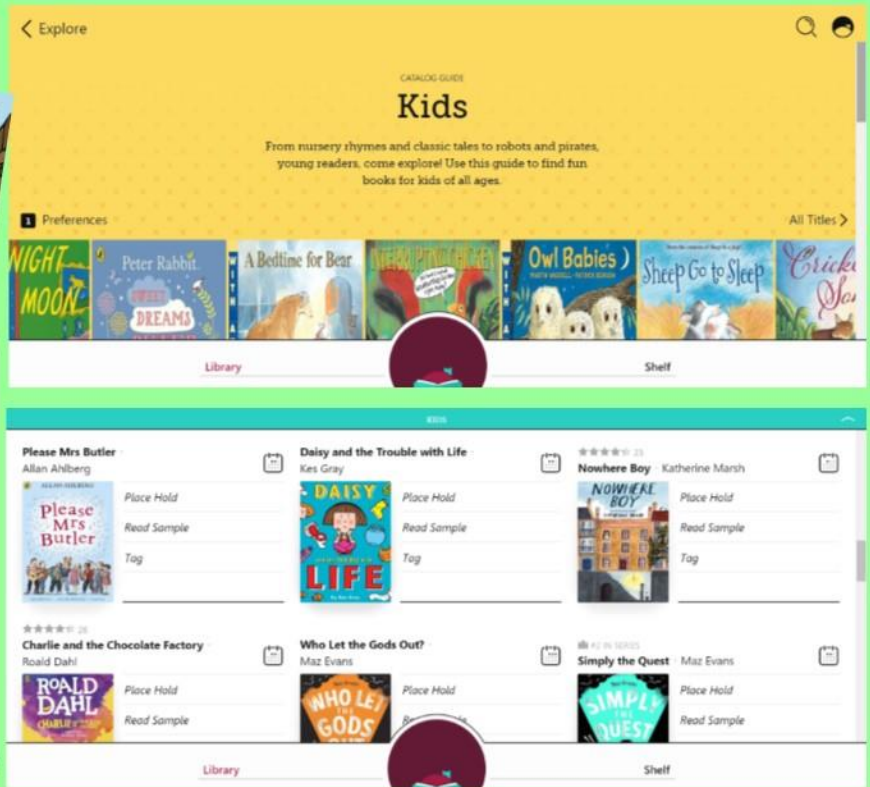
< Explore

CATALOG GUIDE

Kids

From nursery rhymes and classic tales to robots and pirates, young readers, come explore! Use this guide to find fun books for kids of all ages.

1 Preferences

All Titles >

NIGHT MOON

Peter Rabbit SWEET DREAMS

A Bedtime for Bear

Owl Babies

Sheep Go to Sleep

Cricke So

Library

Shelf

KIDS

Please Mrs Butler
Allan Ahlberg

Please Mrs Butler

Place Hold
Read Sample
Tag

Daisy and the Trouble with Life
Kes Gray

DAISY LIFE

Place Hold
Read Sample
Tag

23
Nowhere Boy Katherine Marsh

NOWHERE BOY

Place Hold
Read Sample
Tag

28
Charlie and the Chocolate Factory
Roald Dahl

ROALD DAHL

Place Hold
Read Sample

Who Let the Gods Out?
Maz Evans

WHO LET THE GODS OUT

Place Hold
R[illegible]

#2 IN SERIES
Simply the Quest Maz Evans

SIMPLY THE QUEST

Place Hold
Read Sample

Library

Shelf